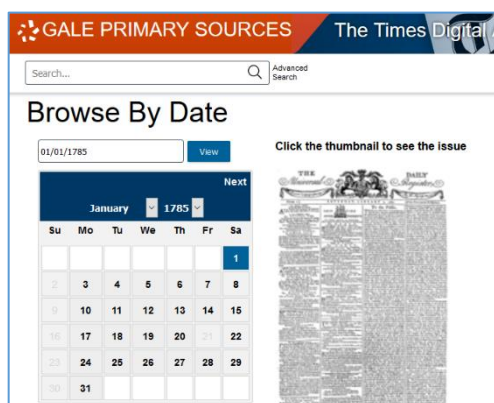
GALE PRIMARY SOURCES The Times Digital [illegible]

Search... Advanced Search

Browse By Date

01/01/1785 View

Click the thumbnail to see the issue

Next

January 1785

| Su | Mo | Tu | We | Th | Fr | Sa |
|---|---|---|---|---|---|---|
| | | | | | | 1 |
| 2 | 3 | 4 | 5 | 6 | 7 | 8 |
| 9 | 10 | 11 | 12 | 13 | 14 | 15 |
| 16 | 17 | 18 | 19 | 20 | 21 | 22 |
| 23 | 24 | 25 | 26 | 27 | 28 | 29 |
| 30 | 31 | | | | | |

THE Universal DAILY Register.